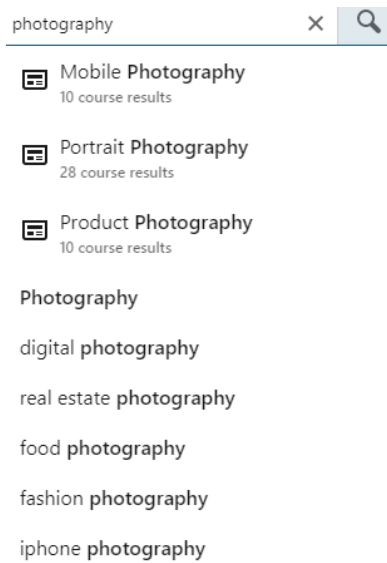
photography

×

Mobile Photography
10 course results

Portrait Photography
28 course results

Product Photography
10 course results

Photography

digital photography

real estate photography

food photography

fashion photography

iphone photography